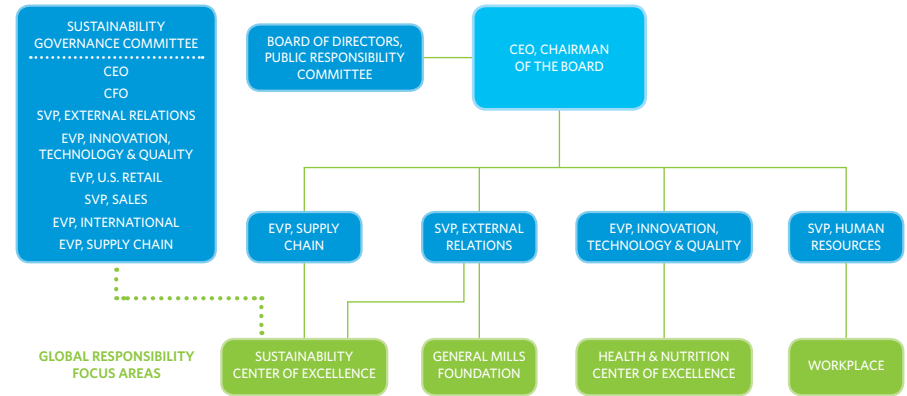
SUSTAINABILITY GOVERNANCE COMMITTEE

CEO

CFO

SVP, EXTERNAL RELATIONS

EVP, INNOVATION, TECHNOLOGY & QUALITY

EVP, U.S. RETAIL

SVP, SALES

EVP, INTERNATIONAL

EVP, SUPPLY CHAIN

BOARD OF DIRECTORS, PUBLIC RESPONSIBILITY COMMITTEE

CEO, CHAIRMAN OF THE BOARD

EVP, SUPPLY CHAIN

SVP, EXTERNAL RELATIONS

EVP, INNOVATION, TECHNOLOGY & QUALITY

SVP, HUMAN RESOURCES

GLOBAL RESPONSIBILITY FOCUS AREAS

SUSTAINABILITY CENTER OF EXCELLENCE

GENERAL MILLS FOUNDATION

HEALTH & NUTRITION CENTER OF EXCELLENCE

WORKPLACE